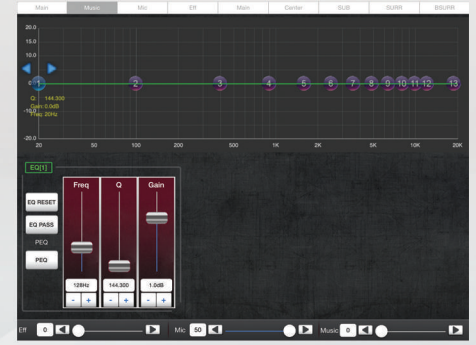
Main Music Mic Eff Main Center SUB SURR BSURR

20.0
15.0
10.0
5.0
0
-10.0
-15.0
-20.0

1 2 3 4 5 6 7 8 9 10 11 12 13

Q: 144.300
Gain: 0.0dB
Freq: 20Hz

20 50 100 200 500 1K 2K 5K 10K 20K

EQ[1]

EQ RESET
EQ PASS
PEQ
PEQ

Freq
128Hz
- +

Q
144.300
- +

Gain
1.0dB
- +

Eff 0
Mic 50
Music 0